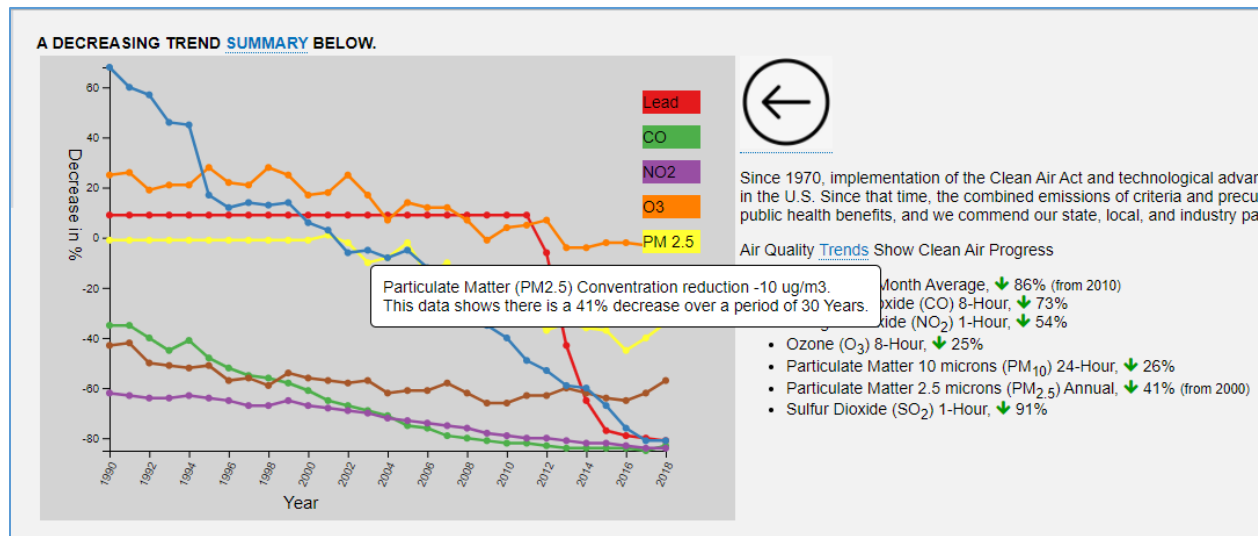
A DECREASING TREND SUMMARY BELOW.

60
40
20
0
-20
-40
-60
-80

Decrease in %

1990 1992 1994 1996 1998 2000 2002 2004 2006 2008 2010 2012 2014 2016 2018

Year

Lead
CO
NO2
O3
PM 2.5

Particulate Matter (PM2.5) Conventration reduction -10 ug/m3.
This data shows there is a 41% decrease over a period of 30 Years.

Since 1970, implementation of the Clean Air Act and technological advar in the U.S. Since that time, the combined emissions of criteria and precu public health benefits, and we commend our state, local, and industry pa

Air Quality Trends Show Clean Air Progress

- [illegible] Month Average, 86% (from 2010)
- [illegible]oxide (CO) 8-Hour, 73%
- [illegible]xide ($NO_2$) 1-Hour, 54%
- Ozone ($O_3$) 8-Hour, 25%
- Particulate Matter 10 microns ($PM_{10}$) 24-Hour, 26%
- Particulate Matter 2.5 microns ($PM_{2.5}$) Annual, 41% (from 2000)
- Sulfur Dioxide ($SO_2$) 1-Hour, 91%